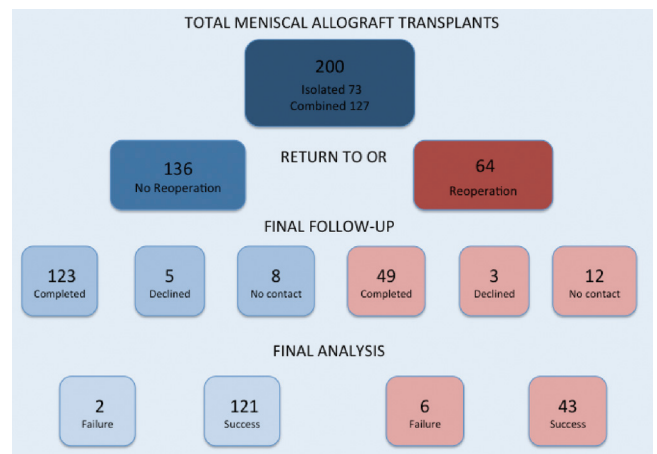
TOTAL MENISCAL ALLOGRAFT TRANSPLANTS

200
Isolated 73
Combined 127

136
No Reoperation

RETURN TO OR

64
Reoperation

FINAL FOLLOW-UP

123
Completed

5
Declined

8
No contact

49
Completed

3
Declined

12
No contact

FINAL ANALYSIS

2
Failure

121
Success

6
Failure

43
Success